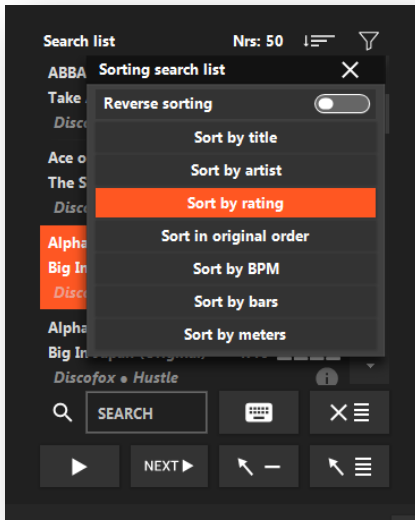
Search list

Nrs: 50

ABBA

Take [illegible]

Disco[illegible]

Ace o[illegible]

The S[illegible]

Disco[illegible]

Alpha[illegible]

Big In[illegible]

Disco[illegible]

Alpha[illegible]

Big In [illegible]

Discofox • Hustle

Sorting search list

Reverse sorting

Sort by title

Sort by artist

Sort by rating

Sort in original order

Sort by BPM

Sort by bars

Sort by meters

SEARCH

NEXT